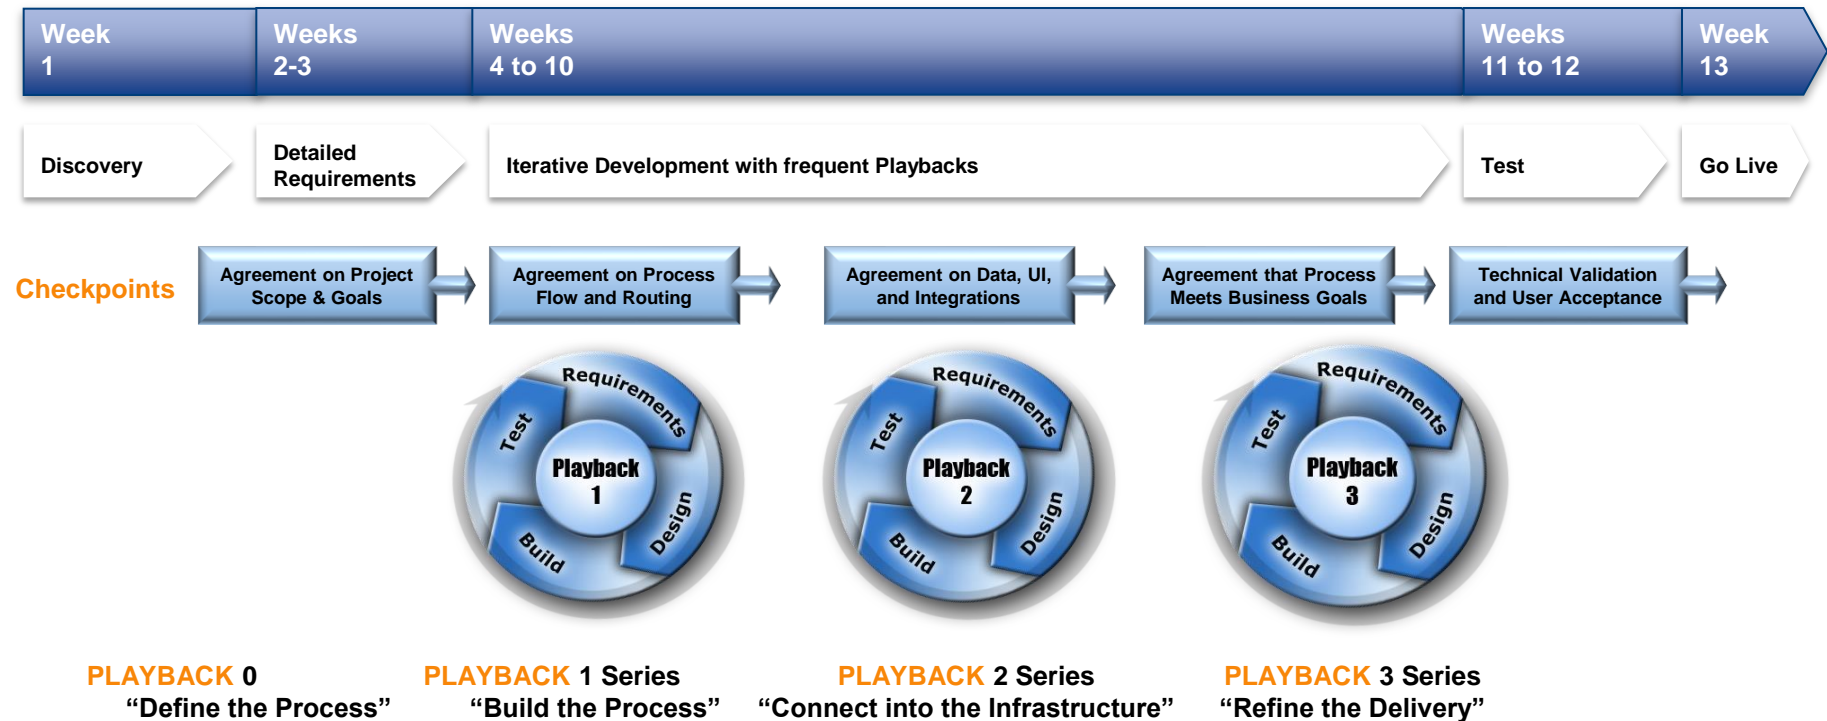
Week 1

Weeks 2-3

Weeks 4 to 10

Weeks 11 to 12

Week 13

Discovery

Detailed Requirements

Iterative Development with frequent Playbacks

Test

Go Live

Checkpoints

Agreement on Project Scope & Goals

Agreement on Process Flow and Routing

Agreement on Data, UI, and Integrations

Agreement that Process Meets Business Goals

Technical Validation and User Acceptance

Requirements
Test
Playback 1
Design
Build

Requirements
Test
Playback 2
Design
Build

Requirements
Test
Playback 3
Design
Build

PLAYBACK 0
"Define the Process"

PLAYBACK 1 Series
"Build the Process"

PLAYBACK 2 Series
"Connect into the Infrastructure"

PLAYBACK 3 Series
"Refine the Delivery"